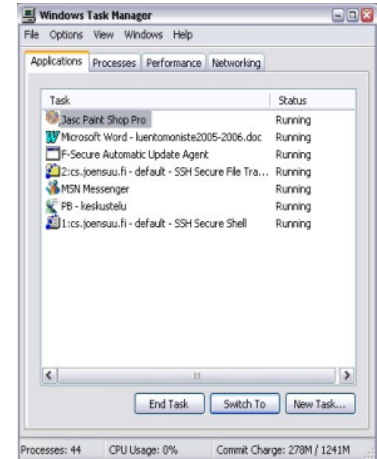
Windows Task Manager

File Options View Windows Help

Applications Processes Performance Networking

| Task | Status |
|---|---|
| Jasc Paint Shop Pro | Running |
| Microsoft Word - luentomoniste2005-2006.doc | Running |
| F-Secure Automatic Update Agent | Running |
| 2:cs.joensuu.fi - default - SSH Secure File Tra... | Running |
| MSN Messenger | Running |
| PB - keskustelu | Running |
| 1:cs.joensuu.fi - default - SSH Secure Shell | Running |

End Task Switch To New Task...

Processes: 44 CPU Usage: 0% Commit Charge: 278M / 1241M